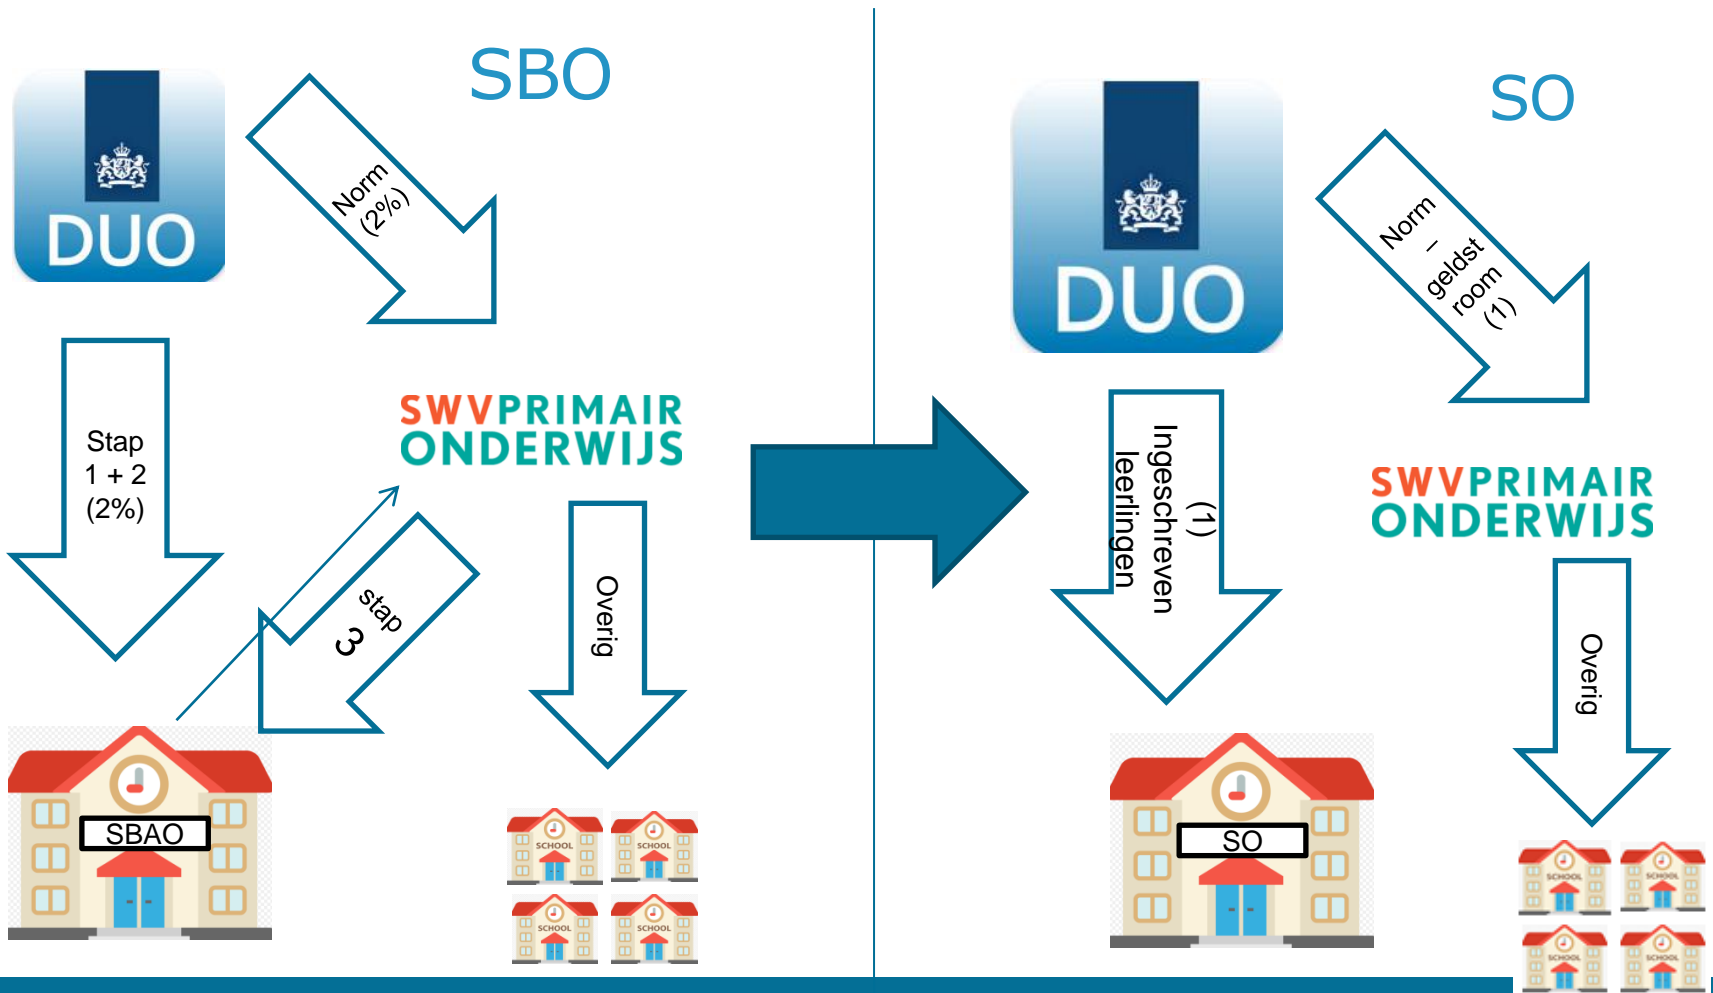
SBO

DUO

Norm (2%)

Stap 1 + 2 (2%)

SWVPRIMAIR ONDERWIJS

stap 3

Overig

SBAO

SCHOOL SCHOOL SCHOOL SCHOOL

SO

DUO

Norm – geldst room (1)

Ingeschreven leerlingen (1)

SWVPRIMAIR ONDERWIJS

Overig

SO

SCHOOL SCHOOL SCHOOL SCHOOL